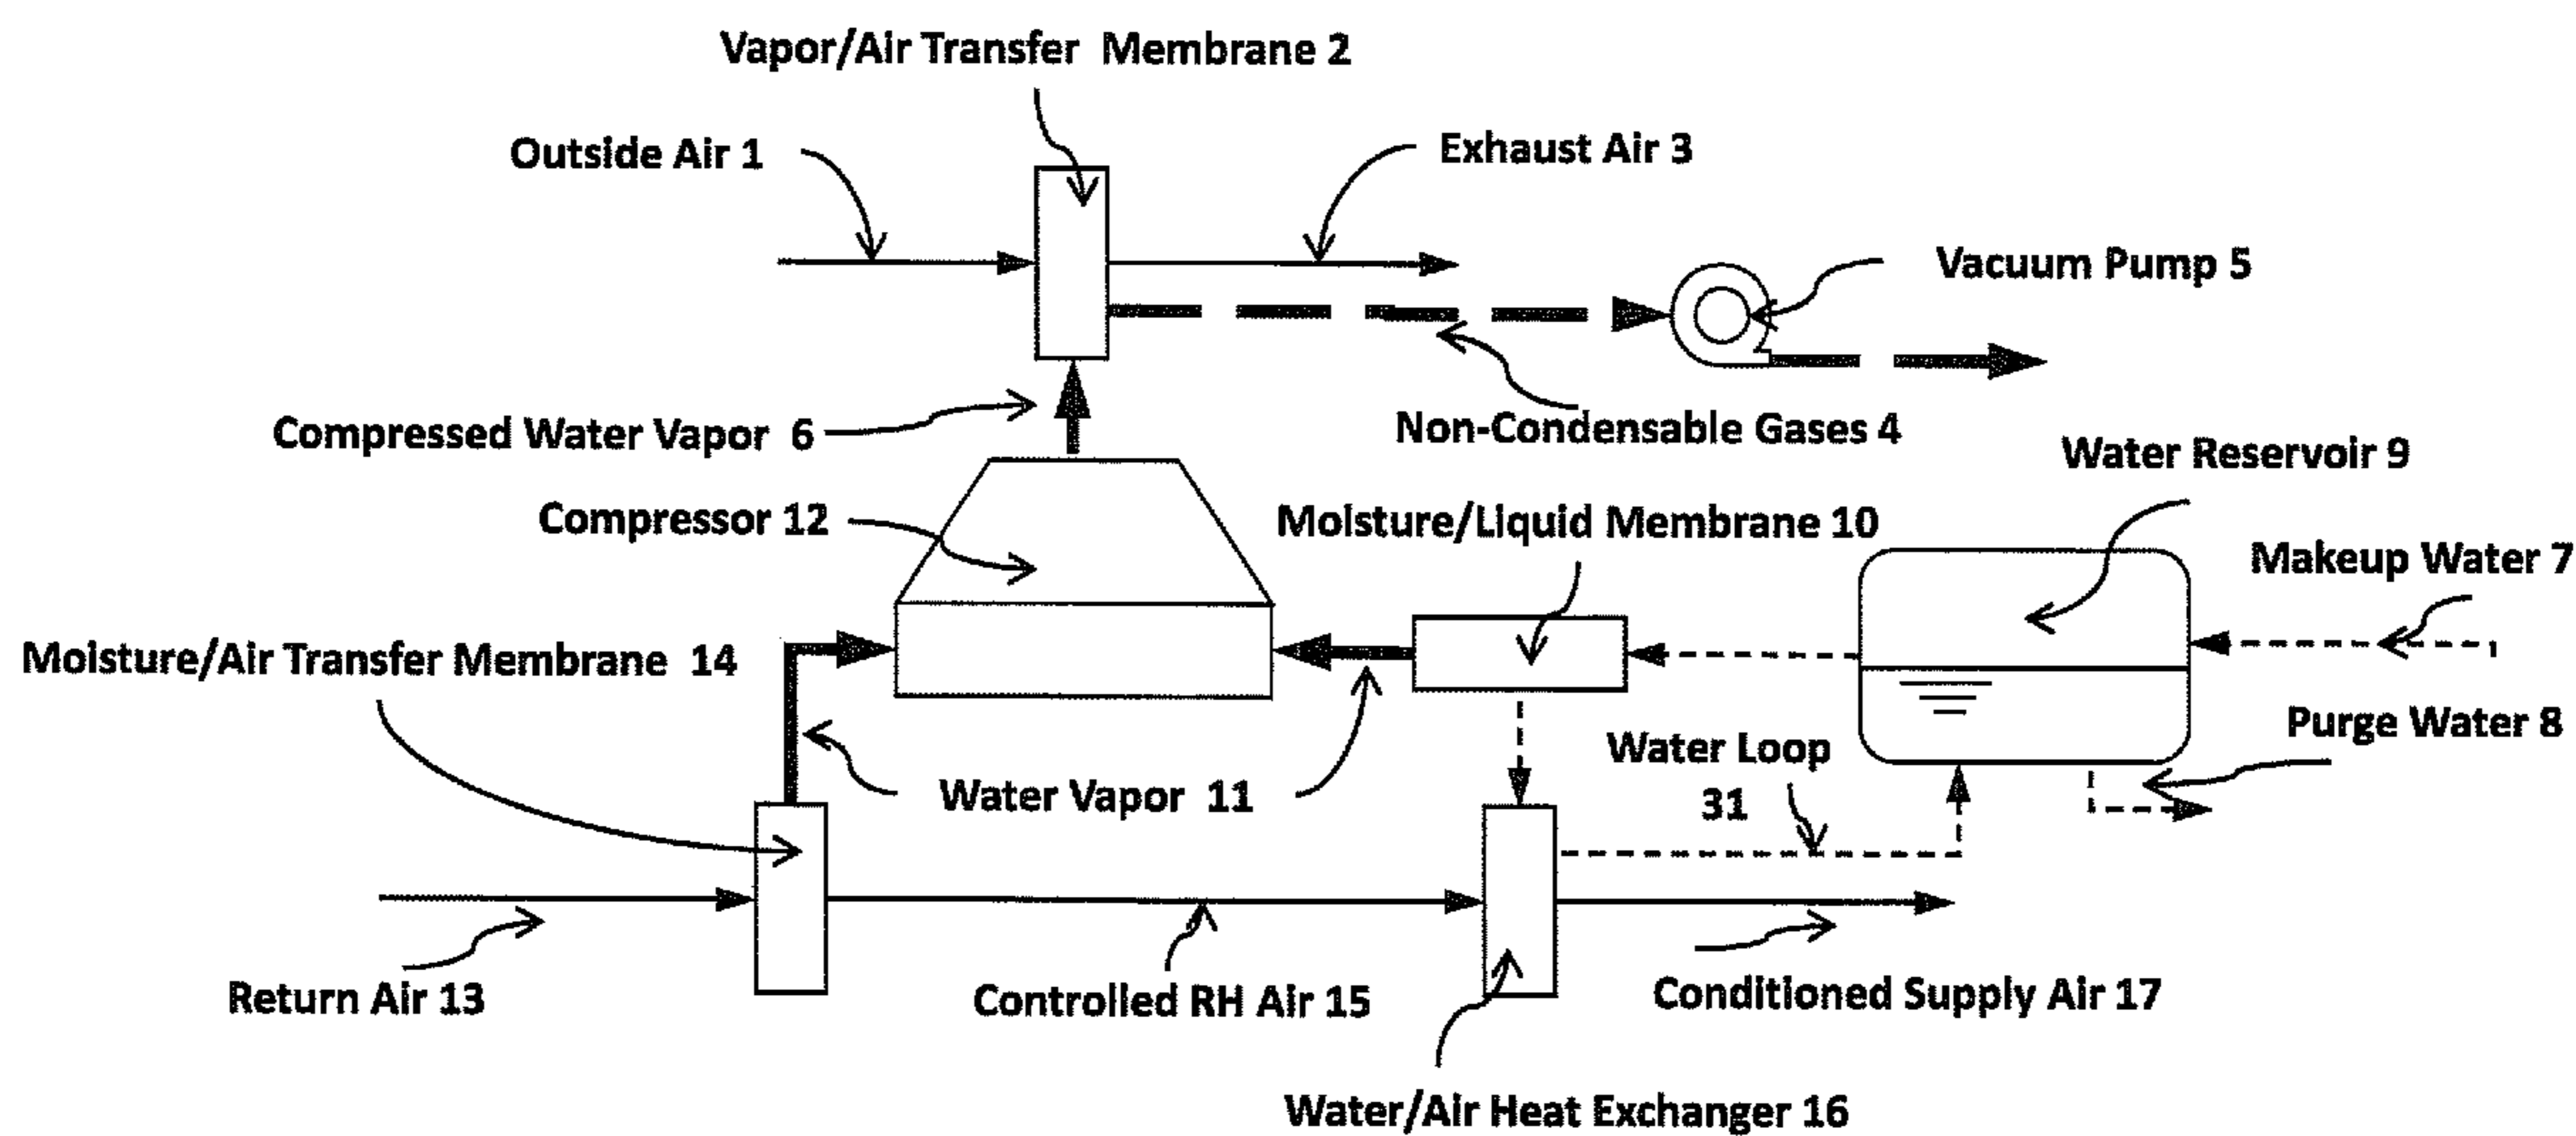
Vapor/Air Transfer Membrane 2

Outside Air 1

Exhaust Air 3

Vacuum Pump 5

Compressed Water Vapor 6

Non-Condensable Gases 4

Water Reservoir 9

Compressor 12

Moisture/Liquid Membrane 10

Makeup Water 7

Moisture/Air Transfer Membrane 14

Purge Water 8

Water Loop 31

Water Vapor 11

Return Air 13

Controlled RH Air 15

Conditioned Supply Air 17

Water/Air Heat Exchanger 16